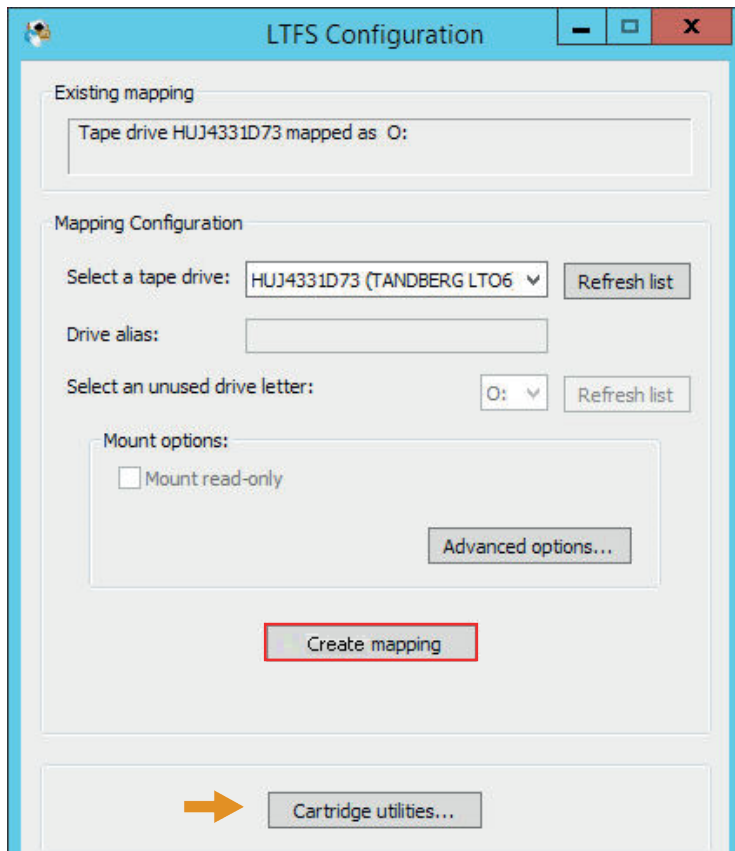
LTFS Configuration

Existing mapping

Tape drive HUJ4331D73 mapped as O:

Mapping Configuration

Select a tape drive: HUJ4331D73 (TANDBERG LTO6

Refresh list

Drive alias:

Select an unused drive letter: O:

Refresh list

Mount options:

Mount read-only

Advanced options...

Create mapping

Cartridge utilities...